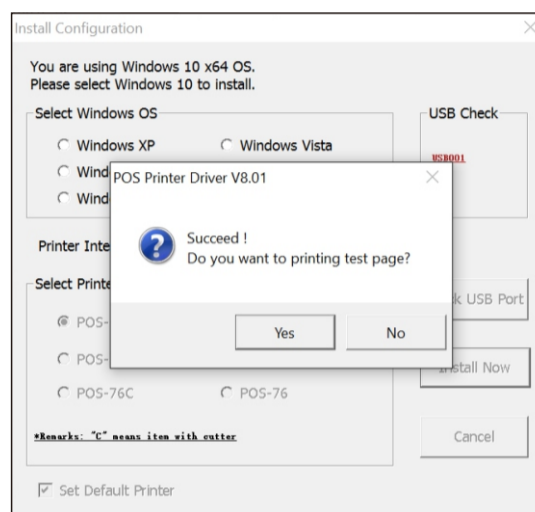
Install Configuration

You are using Windows 10 x64 OS.
Please select Windows 10 to install.

Select Windows OS

Windows XP

Windows Vista

Wind

Wind

USB Check

USB001

Printer Inte

Select Printe

POS-

POS-

POS-76C

POS-76

*Remarks: "C" means item with cutter

k USB Port

Install Now

Cancel

Set Default Printer

POS Printer Driver V8.01

Succeed !
Do you want to printing test page?

Yes

No